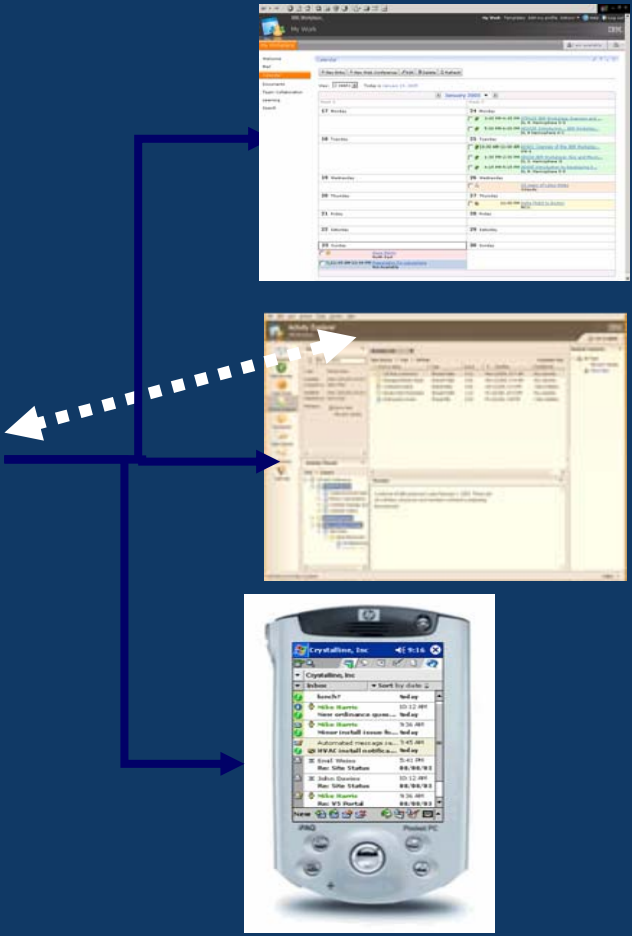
My Work

IBM

Welcome
Mail
Calendar
Documents
Team Collaboration
Learning
Search

Calendar

New Entry
New Web Conference
Edit
Delete
Refresh

January 2003

17 Monday
18 Tuesday
19 Wednesday
20 Thursday
21 Friday
22 Saturday
23 Sunday
24 Monday
25 Tuesday
26 Wednesday
27 Thursday
28 Friday
29 Saturday
30 Sunday

Activity Explorer

Crystalline, Inc
9:16

Crystalline, Inc

Inbox
Sort by date

lunch?
Mike Harris
10:12 AM
New ordinance ques...
Today
Mike Harris
9:36 AM
Minor install issue fo...
Today
Automated message ca...
5:45 AM
HVAC install notifica...
Today
Emil Weiss
5:41 PM
Re: Site Status
Today
John Davies
10:12 AM
Re: Site Status
08/08/03
Mike Harris
9:36 AM
Re: VS Portal
08/08/03

New

iPAQ
Pocket PC